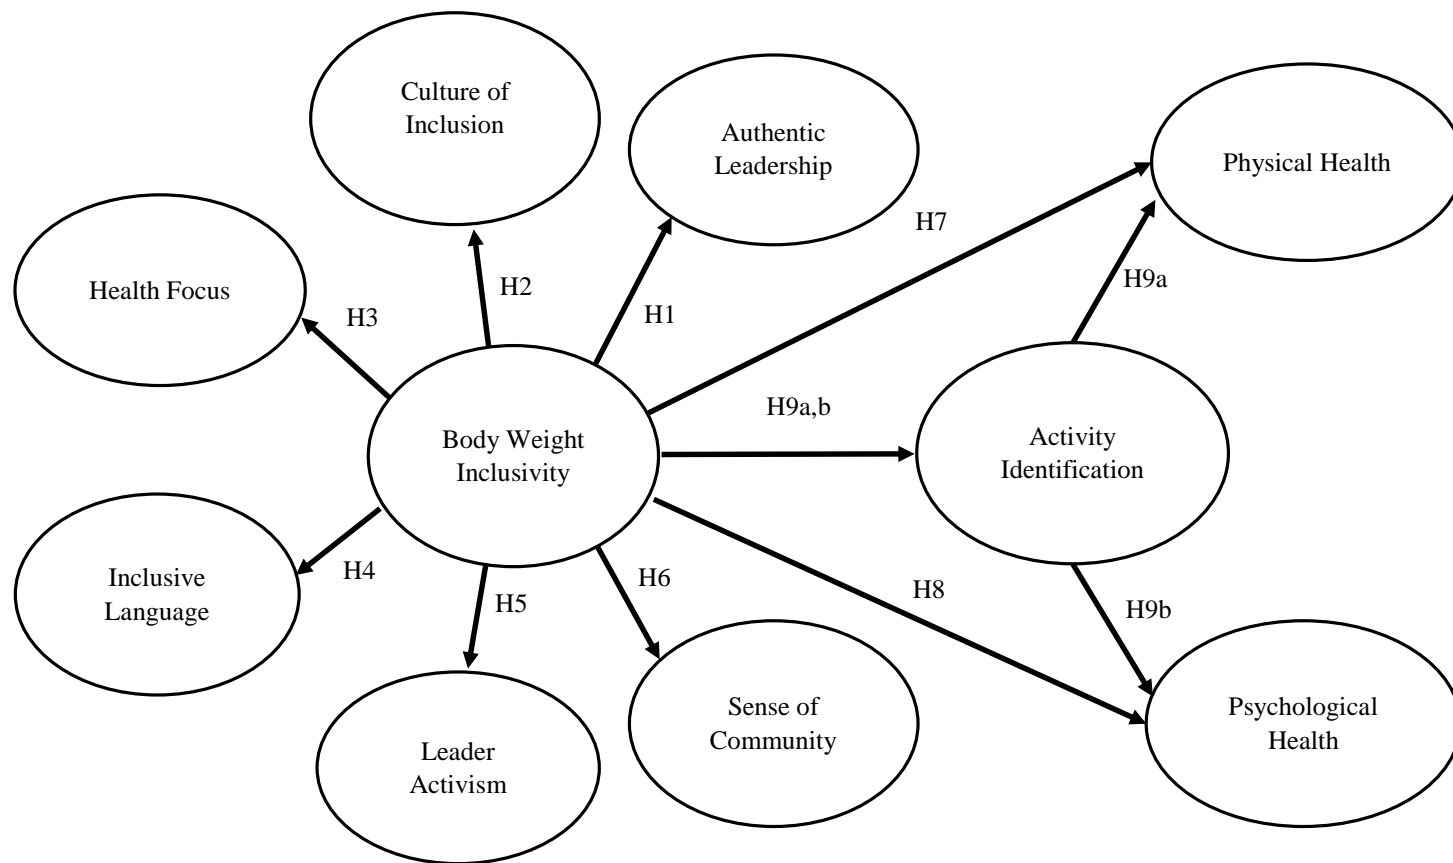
Culture of Inclusion

Authentic Leadership

Physical Health

H7

Health Focus

H2

H9a

H3

H1

H9a,b

Body Weight Inclusivity

Activity Identification

Inclusive Language

H4

H5

H6

H8

H9b

Sense of Community

Psychological Health

Leader Activism